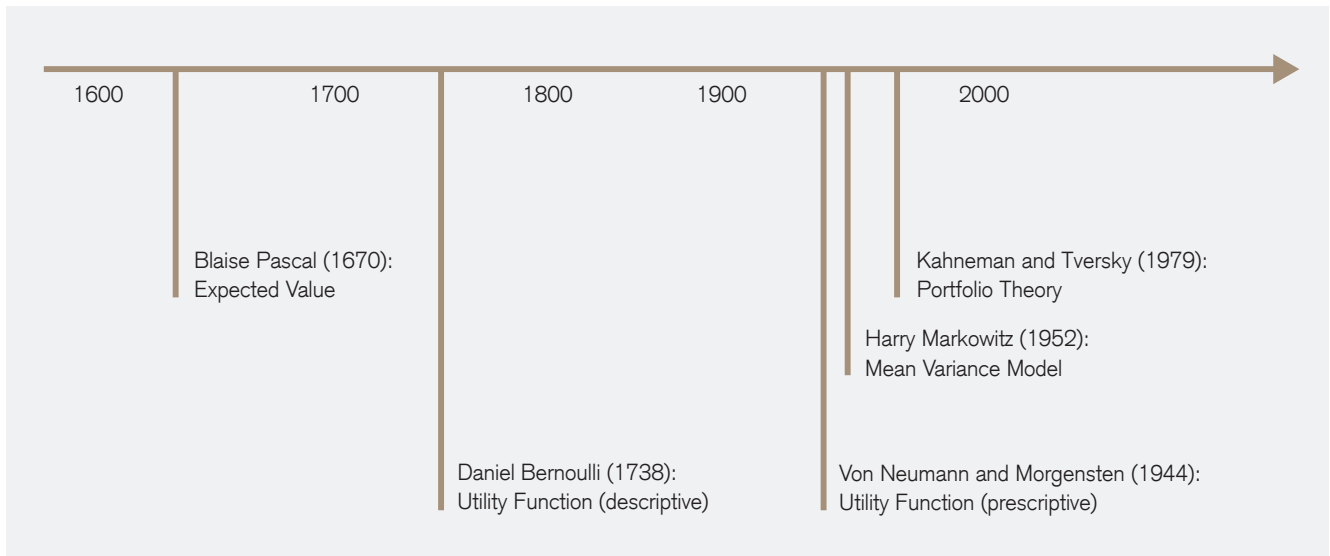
1600
1700
1800
1900
2000

Blaise Pascal (1670):
Expected Value

Kahneman and Tversky (1979):
Portfolio Theory

Harry Markowitz (1952):
Mean Variance Model

Daniel Bernoulli (1738):
Utility Function (descriptive)

Von Neumann and Morgensten (1944):
Utility Function (prescriptive)